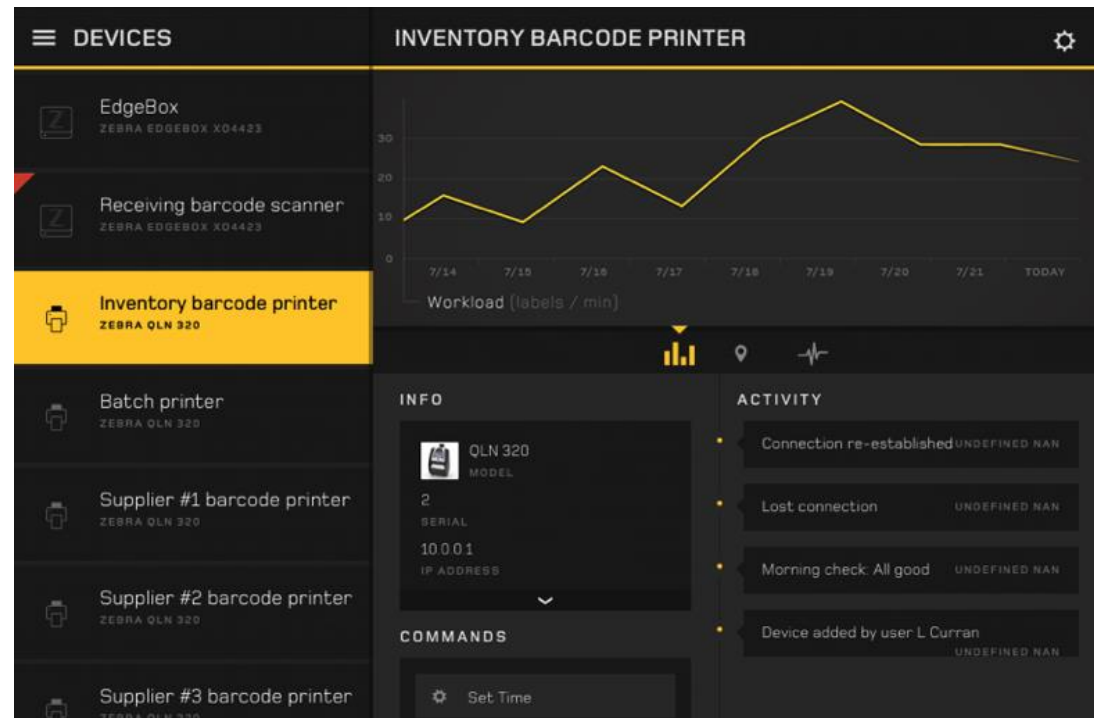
DEVICES

EdgeBox
ZEBRA EDGEBOX X04423

Receiving barcode scanner
ZEBRA EDGEBOX X04423

Inventory barcode printer
ZEBRA QLN 320

Batch printer
ZEBRA QLN 320

Supplier #1 barcode printer
ZEBRA QLN 320

Supplier #2 barcode printer
ZEBRA QLN 320

Supplier #3 barcode printer
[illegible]

INVENTORY BARCODE PRINTER

30
20
10
0

7/14 7/15 7/16 7/17 7/18 7/19 7/20 7/21 TODAY

Workload (labels / min)

INFO

QLN 320
MODEL

2
SERIAL

10.0.0.1
IP ADDRESS

COMMANDS

Set Time

ACTIVITY

Connection re-established UNDEFINED NAN

Lost connection UNDEFINED NAN

Morning check: All good UNDEFINED NAN

Device added by user L Curran UNDEFINED NAN